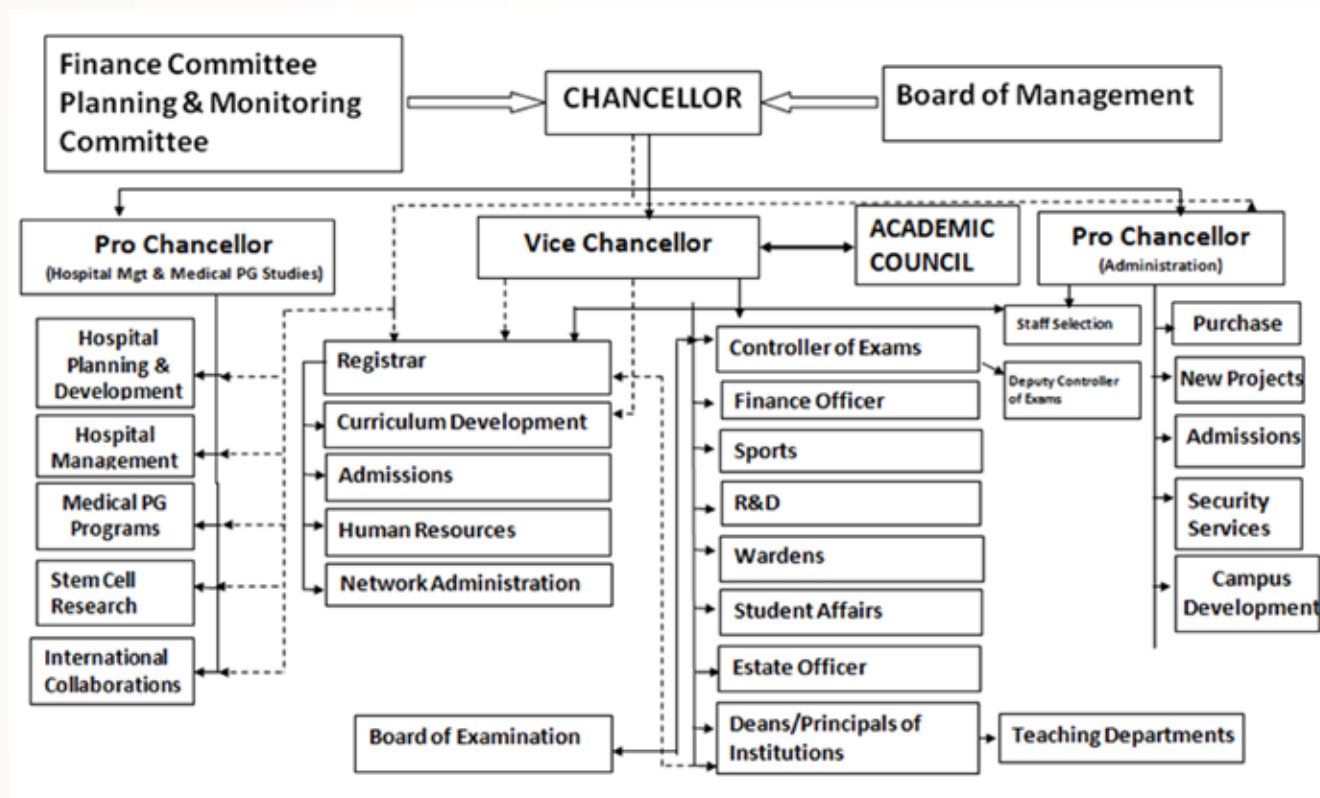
Finance Committee
Planning & Monitoring Committee

CHANCELLOR

Board of Management

Pro Chancellor
(Hospital Mgt & Medical PG Studies)

Vice Chancellor

ACADEMIC COUNCIL

Pro Chancellor
(Administration)

Hospital Planning & Development

Hospital Management

Medical PG Programs

Stem Cell Research

International Collaborations

Registrar

Curriculum Development

Admissions

Human Resources

Network Administration

Staff Selection

Controller of Exams

Deputy Controller of Exams

Finance Officer

Sports

R&D

Wardens

Student Affairs

Estate Officer

Deans/Principals of Institutions

Teaching Departments

Board of Examination

Purchase

New Projects

Admissions

Security Services

Campus Development